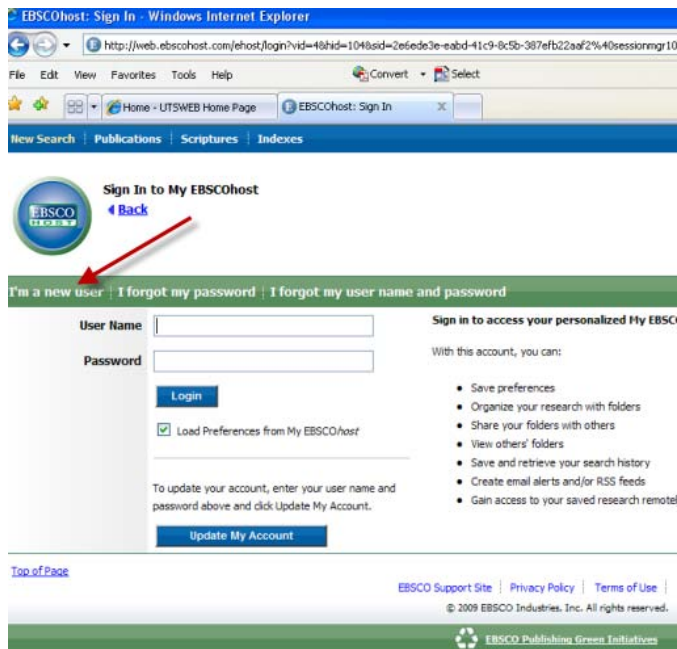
EBSCOhost: Sign In - Windows Internet Explorer

http://web.ebscohost.com/ehost/login?vid=4&hid=104&sid=2e6ede3e-eabd-41c9-8c5b-387efb22aaf2%40sessionmgr10

File Edit View Favorites Tools Help

Convert Select

Home - UTSWEB Home Page

EBSCOhost: Sign In

New Search | Publications | Scriptures | Indexes

EBSCO HOST

Sign In to My EBSCOhost

Back

I'm a new user | I forgot my password | I forgot my user name and password

User Name

Password

Login

Load Preferences from My EBSCOhost

To update your account, enter your user name and password above and click Update My Account.

Update My Account

Sign in to access your personalized My EBSCO

With this account, you can:

- Save preferences
- Organize your research with folders
- Share your folders with others
- View others' folders
- Save and retrieve your search history
- Create email alerts and/or RSS feeds
- Gain access to your saved research remotel

Top of Page

EBSCO Support Site | Privacy Policy | Terms of Use |

© 2009 EBSCO Industries, Inc. All rights reserved.

EBSCO Publishing Green Initiatives